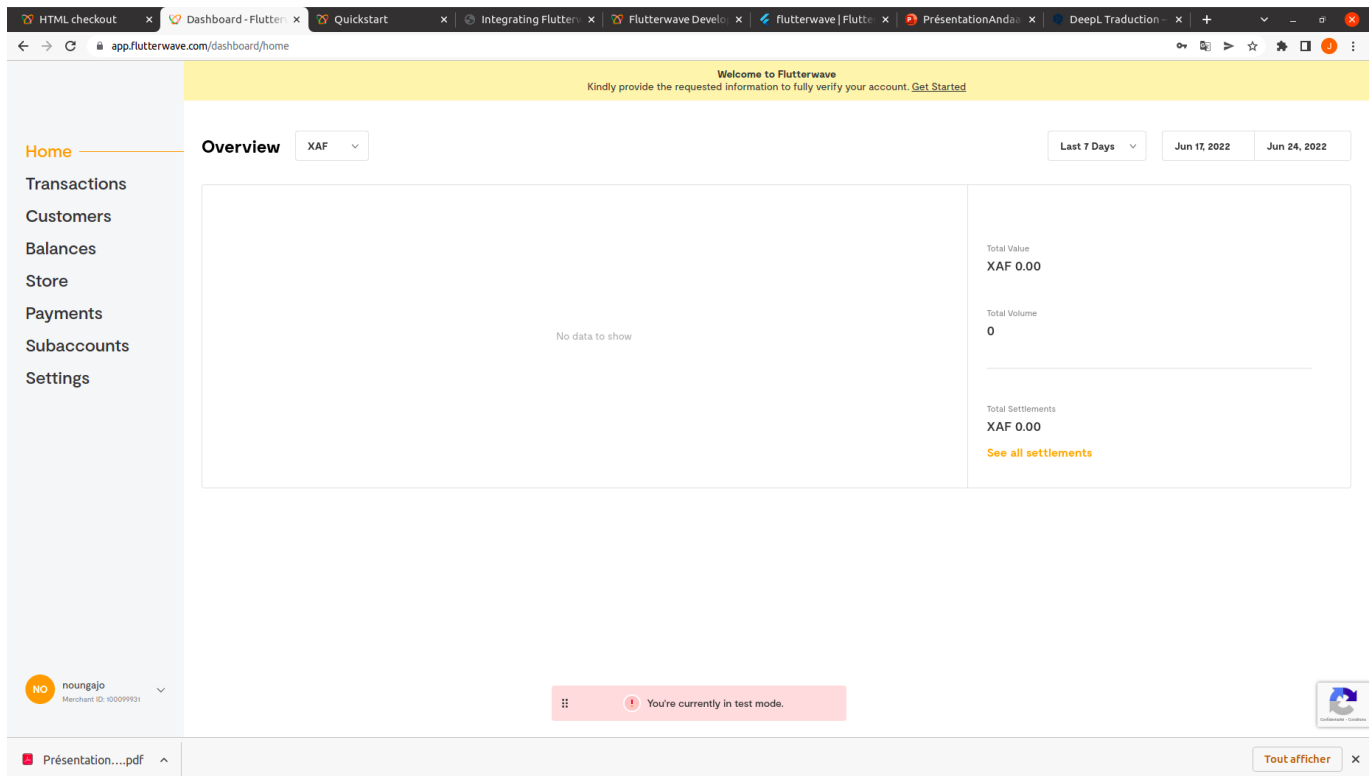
HTML checkout ×
Dashboard - Flutter ×
Quickstart ×
Integrating Flutter ×
Flutterwave Develo ×
flutterwave | Flutte ×
PrésentationAndaa ×
DeepL Traduction ×
+

app.flutterwave.com/dashboard/home

Welcome to Flutterwave
Kindly provide the requested information to fully verify your account. Get Started

Home
Transactions
Customers
Balances
Store
Payments
Subaccounts
Settings

Overview
XAF
Last 7 Days
Jun 17, 2022
Jun 24, 2022

No data to show

Total Value
XAF 0.00
Total Volume
0
Total Settlements
XAF 0.00
See all settlements

NO
noungajo
Merchant ID: 100099931

You're currently in test mode.

Confidentialité - Conditions

Présentation....pdf
Tout afficher
×